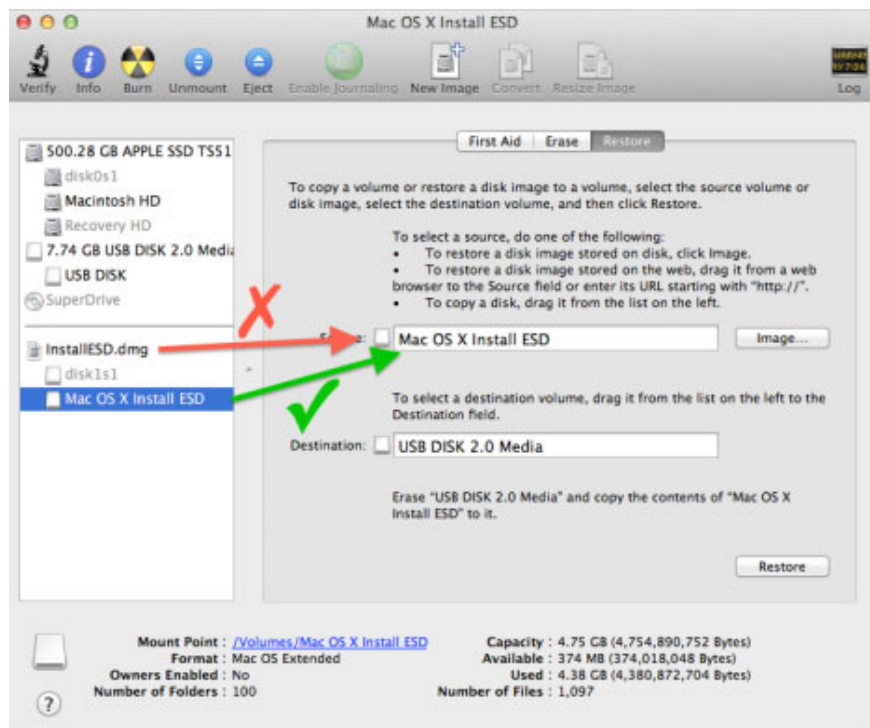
Mac OS X Install ESD

Verify Info Burn Unmount Eject Enable Journaling New Image Convert Resize Image Log

500.28 GB APPLE SSD TS51
disk0s1
Macintosh HD
Recovery HD
7.74 GB USB DISK 2.0 Media
USB DISK
SuperDrive
InstallESD.dmg
disk1s1
Mac OS X Install ESD

First Aid Erase Restore

To copy a volume or restore a disk image to a volume, select the source volume or disk image, select the destination volume, and then click Restore.

To select a source, do one of the following:
• To restore a disk image stored on disk, click Image.
• To restore a disk image stored on the web, drag it from a web browser to the Source field or enter its URL starting with "http://".
• To copy a disk, drag it from the list on the left.

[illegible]: Mac OS X Install ESD Image...

To select a destination volume, drag it from the list on the left to the Destination field.

Destination: USB DISK 2.0 Media

Erase "USB DISK 2.0 Media" and copy the contents of "Mac OS X Install ESD" to it.

Restore

Mount Point : /Volumes/Mac OS X Install ESD
Format : Mac OS Extended
Owners Enabled : No
Number of Folders : 100

Capacity : 4.75 GB (4,754,890,752 Bytes)
Available : 374 MB (374,018,048 Bytes)
Used : 4.38 GB (4,380,872,704 Bytes)
Number of Files : 1,097

?